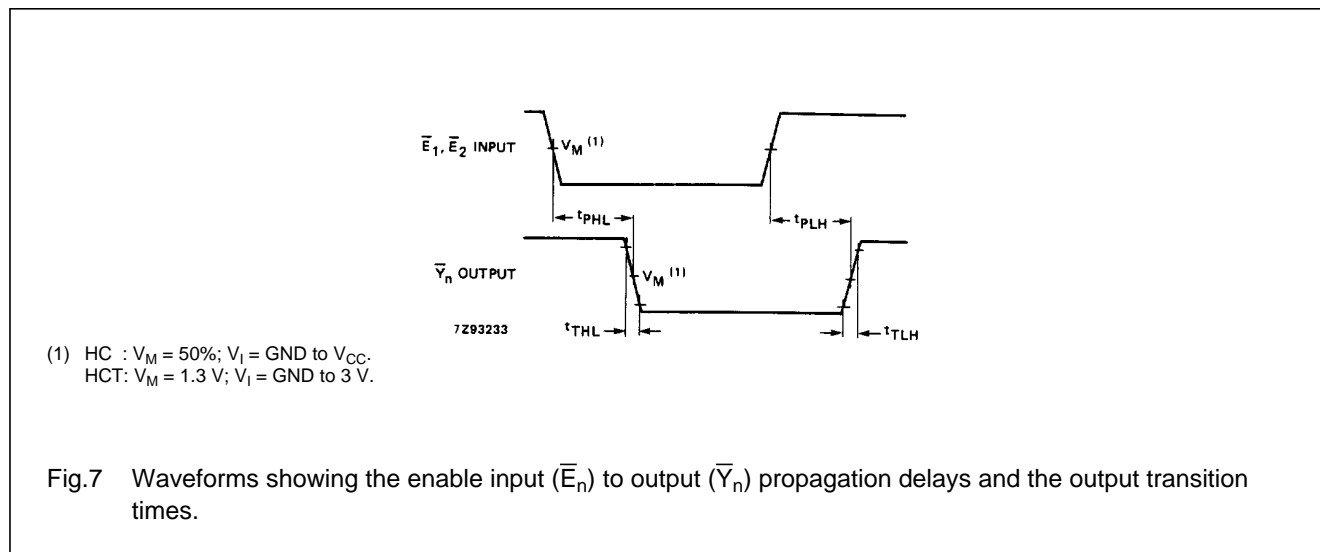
$\overline{E}_1, \overline{E}_2$ INPUT

$V_M$ $^{(1)}$

$t_{PHL}$

$t_{PLH}$

$\overline{Y}_n$ OUTPUT

$V_M$ $^{(1)}$

7Z93233

$t_{THL}$

$t_{TLH}$

(1) HC : $V_M = 50\%$; $V_I = GND$ to $V_{CC}$.
HCT: $V_M = 1.3$ V; $V_I = GND$ to 3 V.

Fig.7 Waveforms showing the enable input ($\overline{E}_n$) to output ($\overline{Y}_n$) propagation delays and the output transition times.